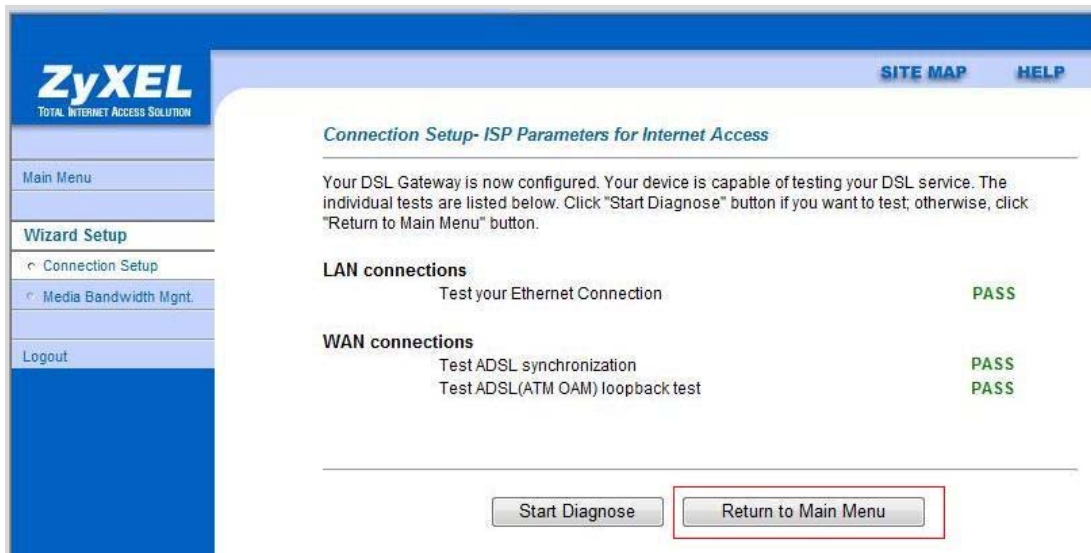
ZyXEL
TOTAL INTERNET ACCESS SOLUTION

SITE MAP HELP

Main Menu

Wizard Setup

Connection Setup

Media Bandwidth Mgnt.

Logout

Connection Setup- ISP Parameters for Internet Access

Your DSL Gateway is now configured. Your device is capable of testing your DSL service. The individual tests are listed below. Click "Start Diagnose" button if you want to test; otherwise, click "Return to Main Menu" button.

LAN connections

Test your Ethernet Connection PASS

WAN connections

Test ADSL synchronization PASS

Test ADSL(ATM OAM) loopback test PASS

Start Diagnose

Return to Main Menu